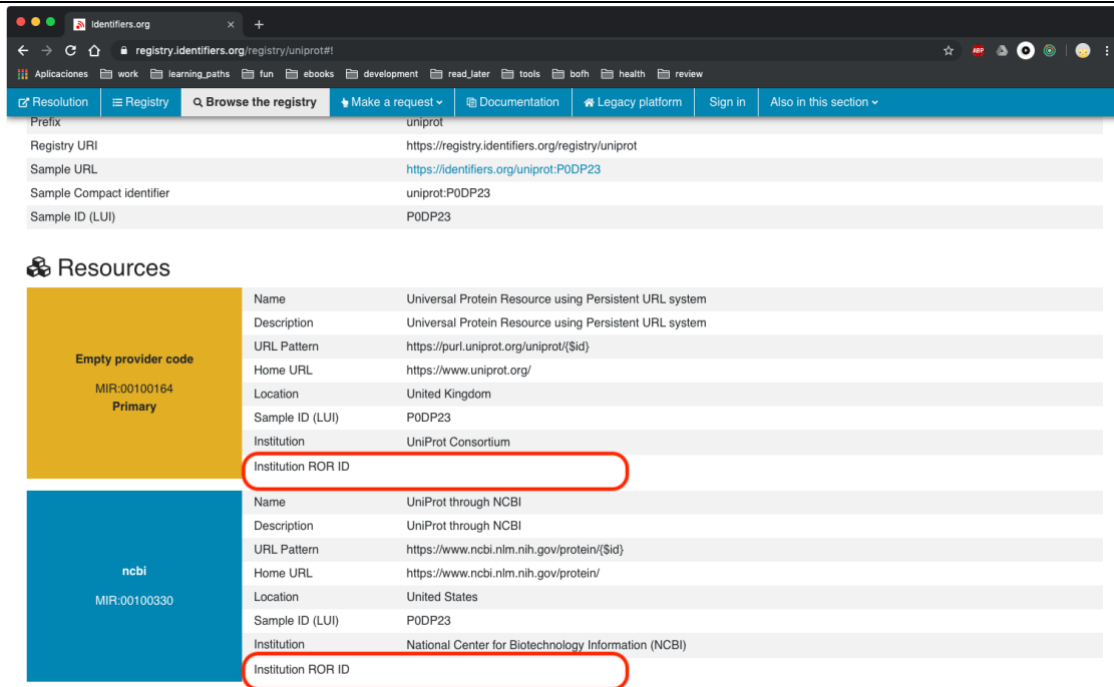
Identifiers.org ×

registry.identifiers.org/registry/uniprot#!

Aplicaciones work learning_paths fun ebooks development read_later tools bofh health review

Resolution | Registry | Browse the registry | Make a request | Documentation | Legacy platform | Sign in | Also in this section

| Prefix | uniprot |
|---|---|
| Registry URI | https://registry.identifiers.org/registry/uniprot |
| Sample URL | https://identifiers.org/uniprot:P0DP23 |
| Sample Compact identifier | uniprot:P0DP23 |
| Sample ID (LUI) | P0DP23 |

Resources

Empty provider code
MIR:00100164
Primary

| Name | Universal Protein Resource using Persistent URL system |
|---|---|
| Description | Universal Protein Resource using Persistent URL system |
| URL Pattern | https://purl.uniprot.org/uniprot/{$id} |
| Home URL | https://www.uniprot.org/ |
| Location | United Kingdom |
| Sample ID (LUI) | P0DP23 |
| Institution | UniProt Consortium |
| Institution ROR ID | |

ncbi
MIR:00100330

| Name | UniProt through NCBI |
|---|---|
| Description | UniProt through NCBI |
| URL Pattern | https://www.ncbi.nlm.nih.gov/protein/{$id} |
| Home URL | https://www.ncbi.nlm.nih.gov/protein/ |
| Location | United States |
| Sample ID (LUI) | P0DP23 |
| Institution | National Center for Biotechnology Information (NCBI) |
| Institution ROR ID | |